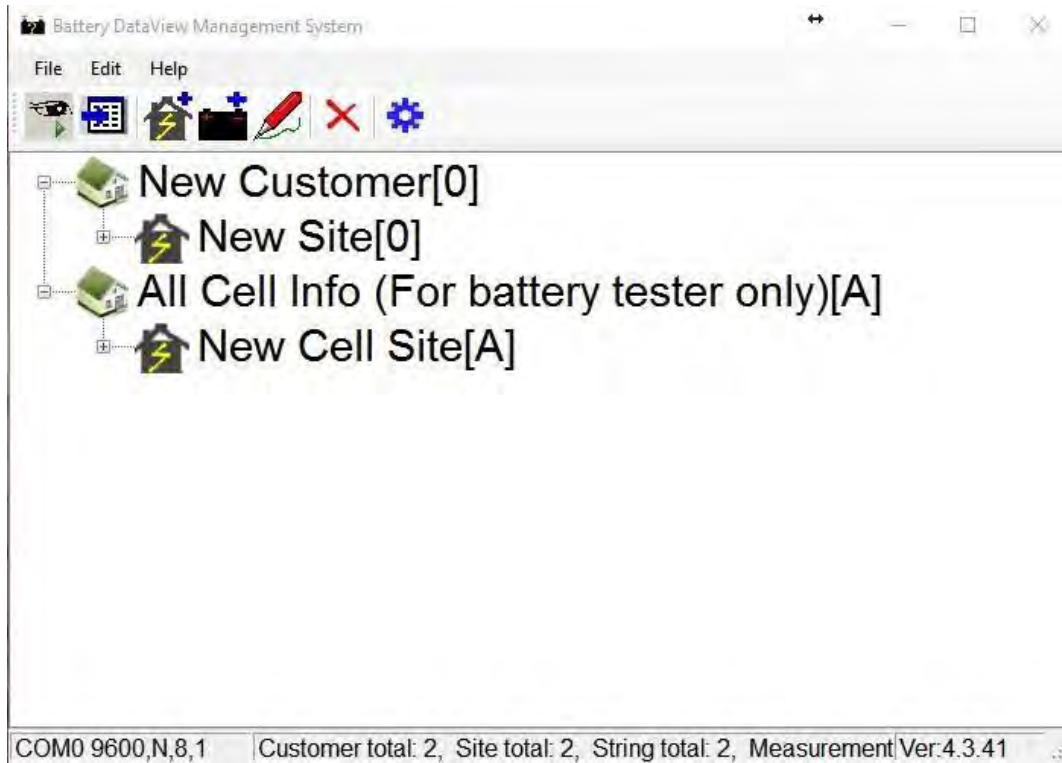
Battery DataView Management System

File Edit Help

New Customer[0]
New Site[0]
All Cell Info (For battery tester only)[A]
New Cell Site[A]

COM0 9600,N,8,1 | Customer total: 2, Site total: 2, String total: 2, Measurement | Ver:4.3.41